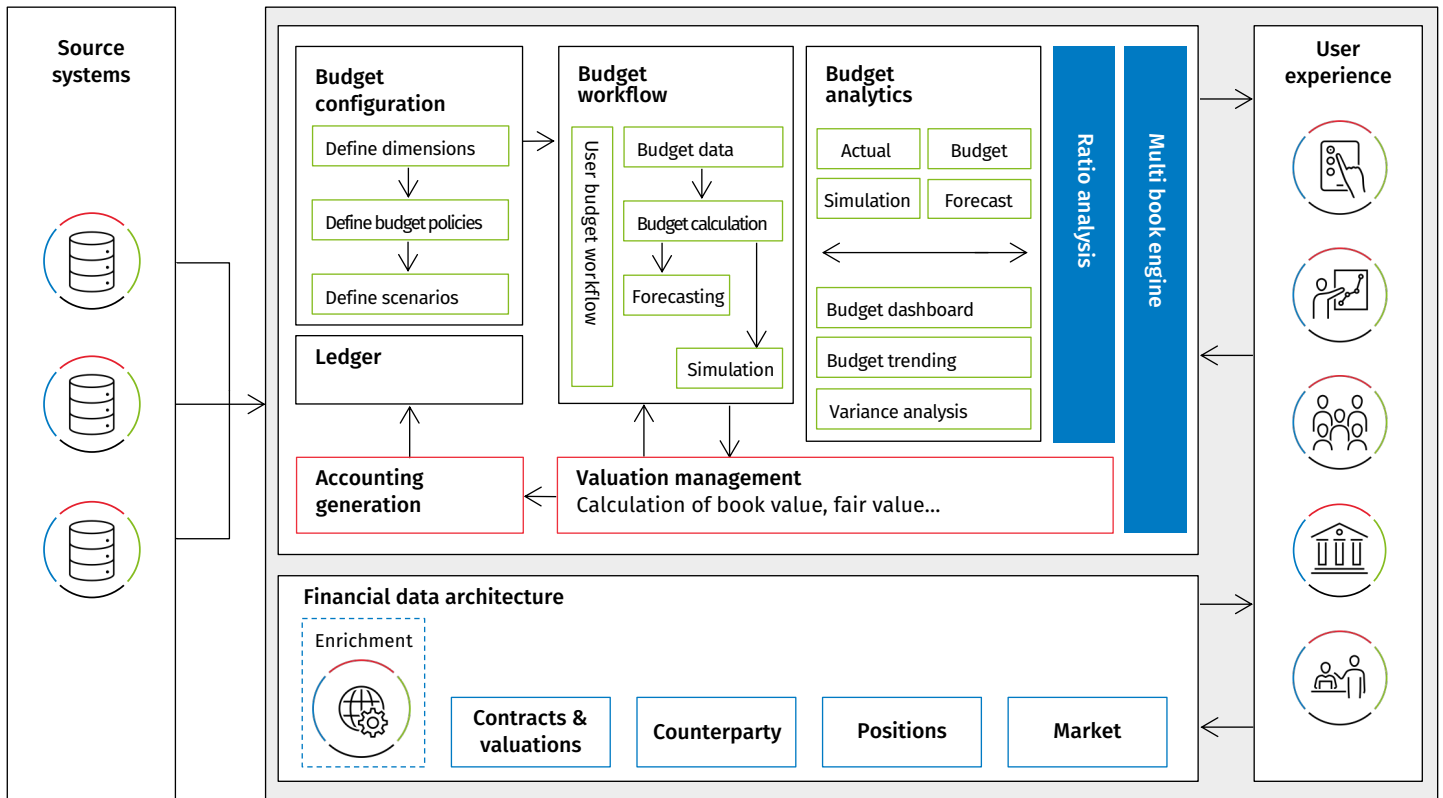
Source systems

Budget configuration

Define dimensions

Define budget policies

Define scenarios

Ledger

Budget workflow

User budget workflow

Budget data

Budget calculation

Forecasting

Simulation

Budget analytics

Actual

Budget

Simulation

Forecast

Budget dashboard

Budget trending

Variance analysis

Ratio analysis

Multi book engine

Accounting generation

Valuation management
Calculation of book value, fair value...

User experience

Financial data architecture

Enrichment

Contracts & valuations

Counterparty

Positions

Market